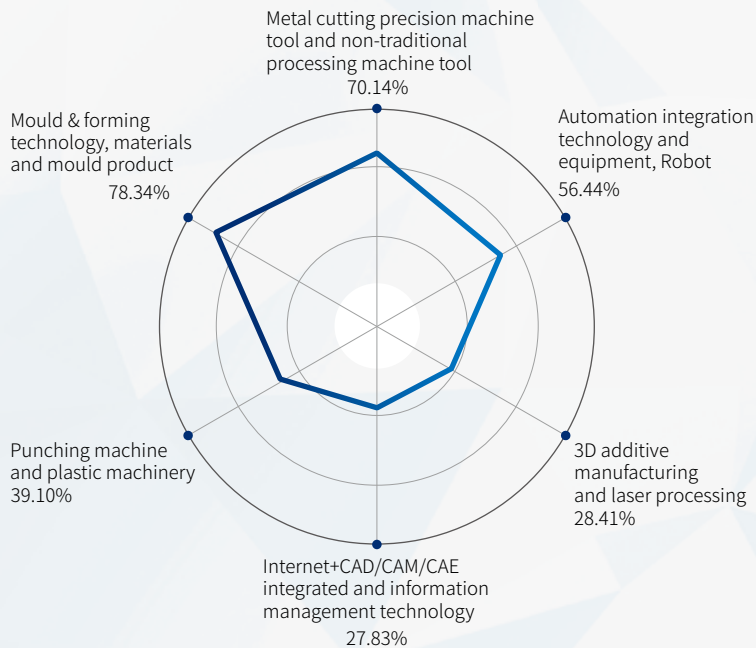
Metal cutting precision machine tool and non-traditional processing machine tool
70.14%

Automation integration technology and equipment, Robot
56.44%

3D additive manufacturing and laser processing
28.41%

Internet+CAD/CAM/CAE integrated and information management technology
27.83%

Punching machine and plastic machinery
39.10%

Mould & forming technology, materials and mould product
78.34%